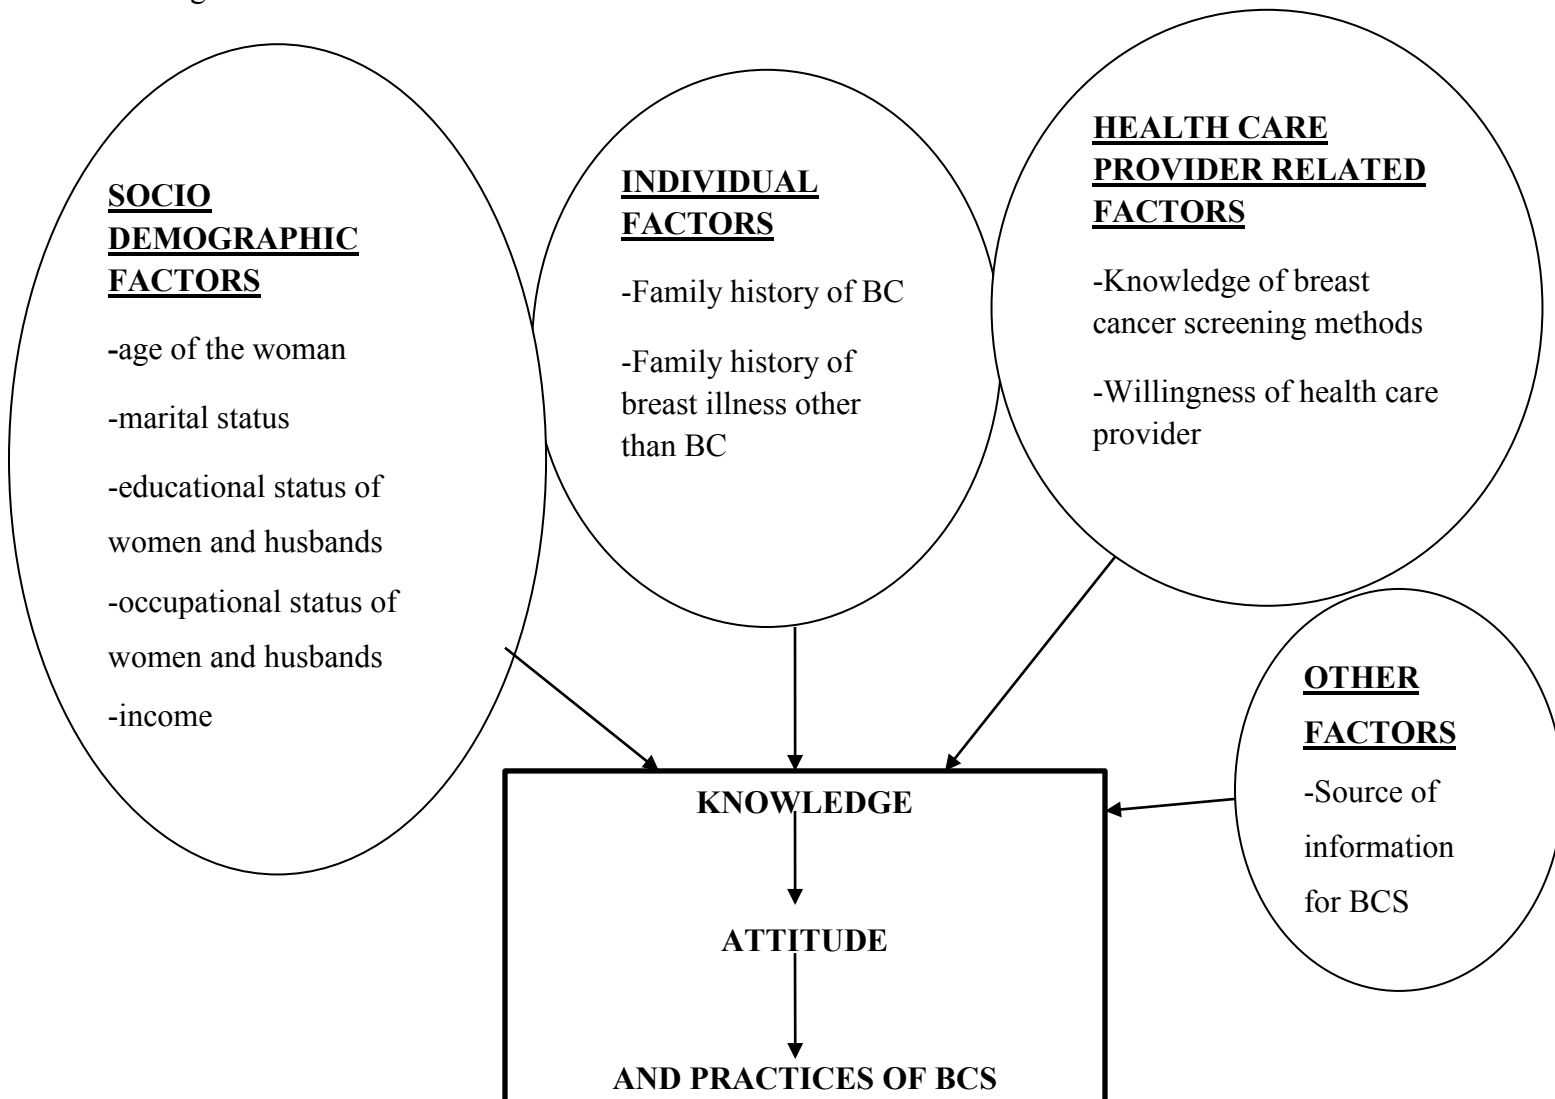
SOCIO DEMOGRAPHIC FACTORS

-age of the woman

-marital status

-educational status of women and husbands

-occupational status of women and husbands

-income

INDIVIDUAL FACTORS

-Family history of BC

-Family history of breast illness other than BC

HEALTH CARE PROVIDER RELATED FACTORS

-Knowledge of breast cancer screening methods

-Willingness of health care provider

OTHER FACTORS

-Source of information for BCS

KNOWLEDGE

ATTITUDE

AND PRACTICES OF BCS